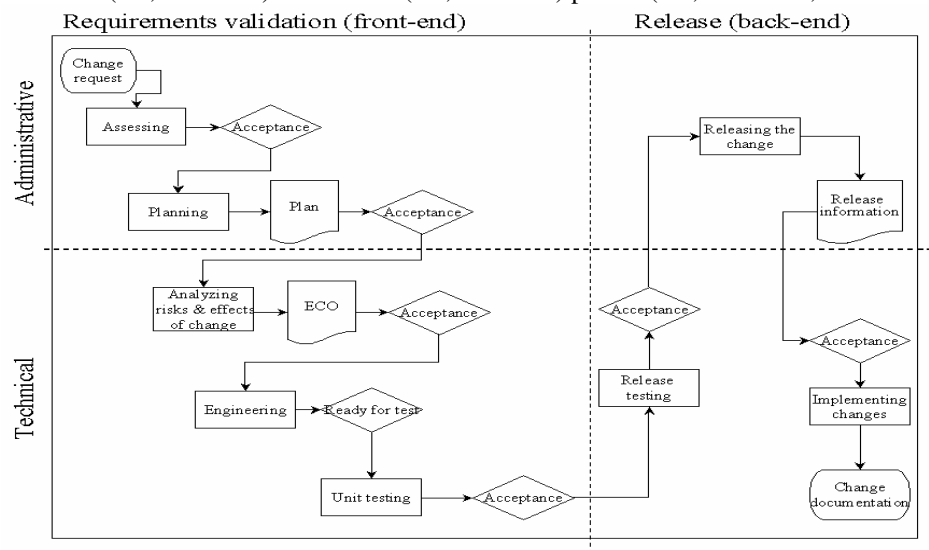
Requirements validation (front-end)

Release (back-end)

Administrative

Technical

Change request

Assessing

Acceptance

Planning

Plan

Acceptance

Analyzing risks & effects of change

ECO

Acceptance

Engineering

Ready for test

Unit testing

Acceptance

Release testing

Acceptance

Releasing the change

Release information

Acceptance

Implementing changes

Change documentation